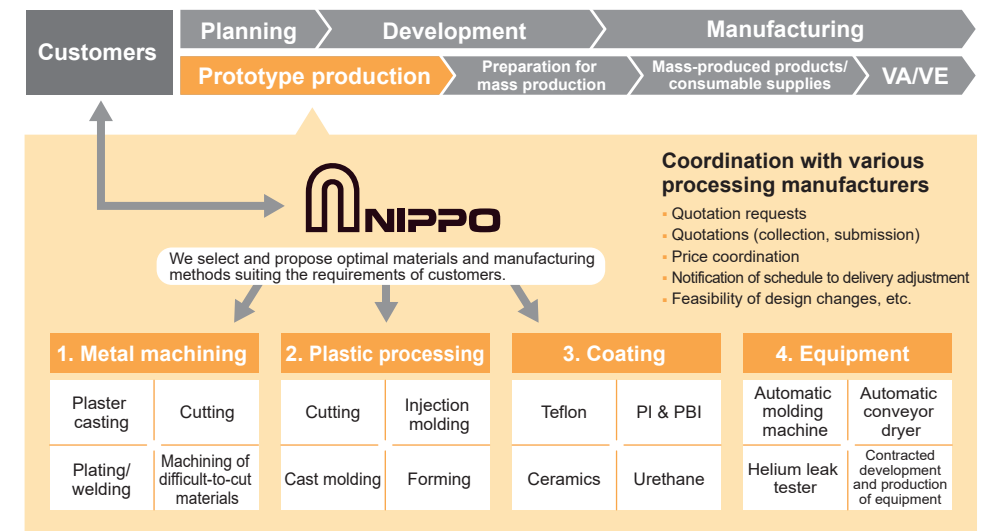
Customers

Planning

Development

Manufacturing

Prototype production

Preparation for mass production

Mass-produced products/ consumable supplies

VA/VE

NIPPO

We select and propose optimal materials and manufacturing methods suiting the requirements of customers.

Coordination with various processing manufacturers

- Quotation requests
- Quotations (collection, submission)
- Price coordination
- Notification of schedule to delivery adjustment
- Feasibility of design changes, etc.

1. Metal machining

| Plaster casting | Cutting |
|---|---|
| Plating/ welding | Machining of difficult-to-cut materials |

2. Plastic processing

| Cutting | Injection molding |
|---|---|
| Cast molding | Forming |

3. Coating

| Teflon | PI & PBI |
|---|---|
| Ceramics | Urethane |

4. Equipment

| Automatic molding machine | Automatic conveyor dryer |
|---|---|
| Helium leak tester | Contracted development and production of equipment |